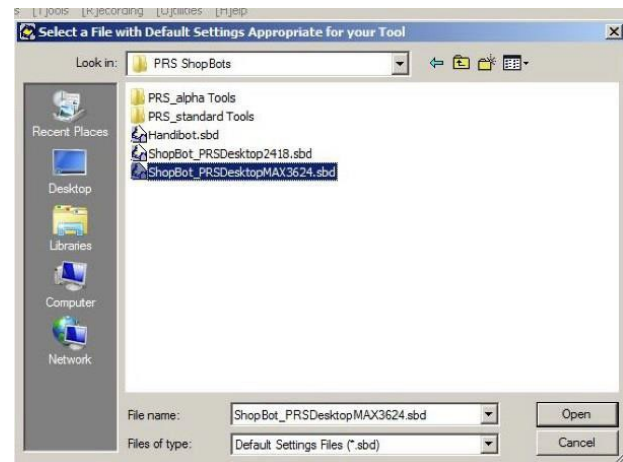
s [T]ools [R]ecording [U]tilities [H]elp

Select a File with Default Settings Appropriate for your Tool

Look in: PRS ShopBots

Recent Places
Desktop
Libraries
Computer
Network

PRS_alpha Tools
PRS_standard Tools
Handibot.sbd
ShopBot_PRSDesktop2418.sbd
ShopBot_PRSDesktopMAX3624.sbd

File name: ShopBot_PRSDesktopMAX3624.sbd
Files of type: Default Settings Files (*.sbd)

Open
Cancel